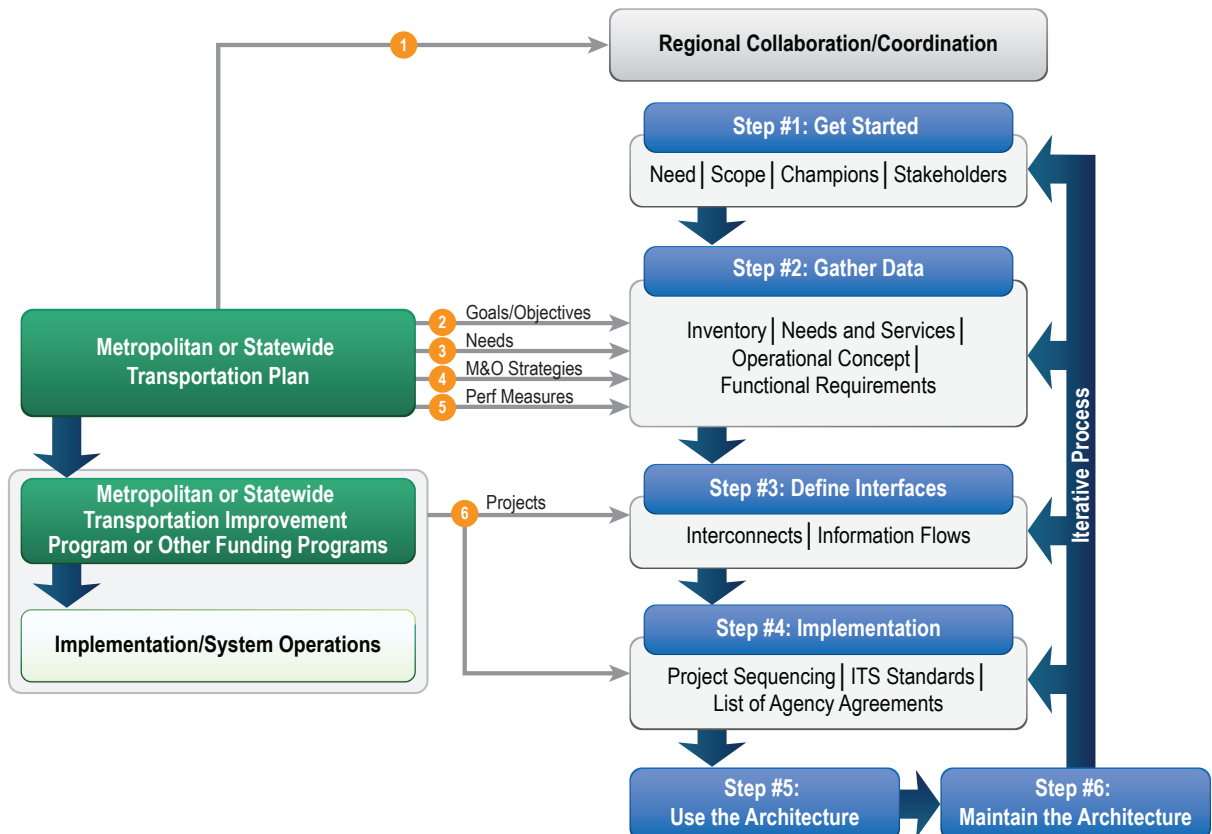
1

Regional Collaboration/Coordination

Step #1: Get Started

Need | Scope | Champions | Stakeholders

Step #2: Gather Data

2 Goals/Objectives

3 Needs

4 M&O Strategies

5 Perf Measures

Metropolitan or Statewide Transportation Plan

Inventory | Needs and Services | Operational Concept | Functional Requirements

Metropolitan or Statewide Transportation Improvement Program or Other Funding Programs

6 Projects

Step #3: Define Interfaces

Interconnects | Information Flows

Implementation/System Operations

Step #4: Implementation

Project Sequencing | ITS Standards | List of Agency Agreements

Iterative Process

Step #5: Use the Architecture

Step #6: Maintain the Architecture